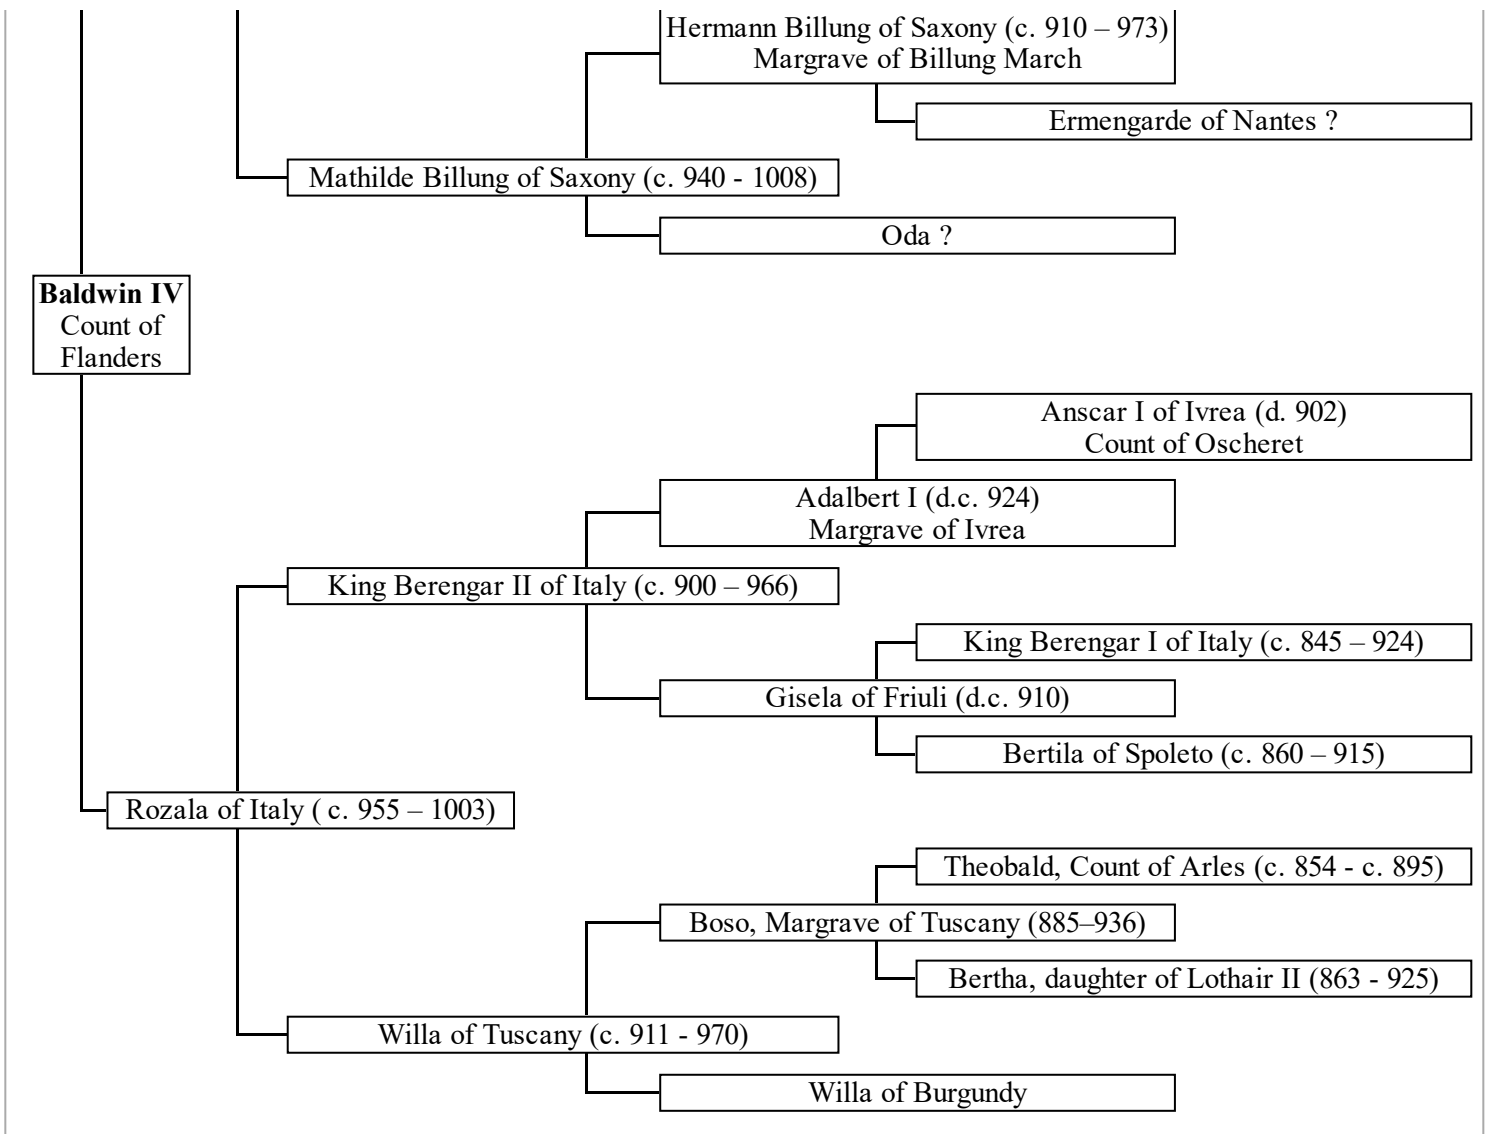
Hermann Billung of Saxony (c. 910 – 973)
Margrave of Billung March

Ermengarde of Nantes ?

Mathilde Billung of Saxony (c. 940 - 1008)

Oda ?

**Baldwin IV**
Count of Flanders

Anscar I of Ivrea (d. 902)
Count of Oscheret

Adalbert I (d.c. 924)
Margrave of Ivrea

King Berengar II of Italy (c. 900 – 966)

King Berengar I of Italy (c. 845 – 924)

Gisela of Friuli (d.c. 910)

Bertila of Spoleto (c. 860 – 915)

Rozala of Italy ( c. 955 – 1003)

Theobald, Count of Arles (c. 854 - c. 895)

Boso, Margrave of Tuscany (885–936)

Bertha, daughter of Lothair II (863 - 925)

Willa of Tuscany (c. 911 - 970)

Willa of Burgundy